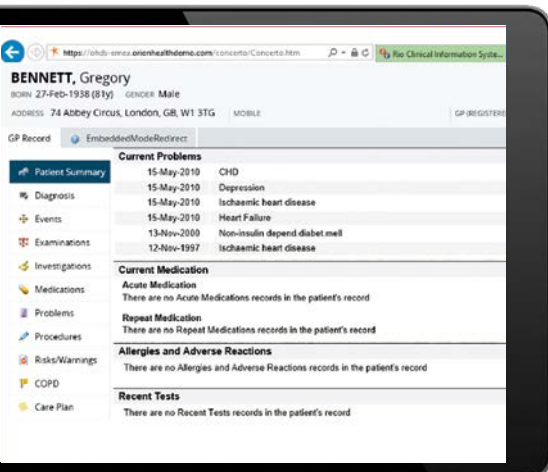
https://ohds-omea.orionhealthdemo.com/concerto/Concerto.htm
Rio Clinical Information Syste...

BENNETT, Gregory
BORN 27-Feb-1938 (81y) GENDER Male
ADDRESS 74 Abbey Circus, London, GB, W1 3TG MOBILE GP (REGISTERE

GP Record EmbeddedModeRedirect

Patient Summary
Diagnosis
Events
Examinations
Investigations
Medications
Problems
Procedures
Risks/Warnings
COPD
Care Plan

Current Problems

| | |
|---|---|
| 15-May-2010 | CHD |
| 15-May-2010 | Depression |
| 15-May-2010 | Ischaemic heart disease |
| 15-May-2010 | Heart Failure |
| 13-Nov-2000 | Non-insulin depend diabet.mell |
| 12-Nov-1997 | Ischaemic heart disease |

Current Medication

Acute Medication
There are no Acute Medications records in the patient's record

Repeat Medication
There are no Repeat Medications records in the patient's record

Allergies and Adverse Reactions
There are no Allergies and Adverse Reactions records in the patient's record

Recent Tests
There are no Recent Tests records in the patient's record